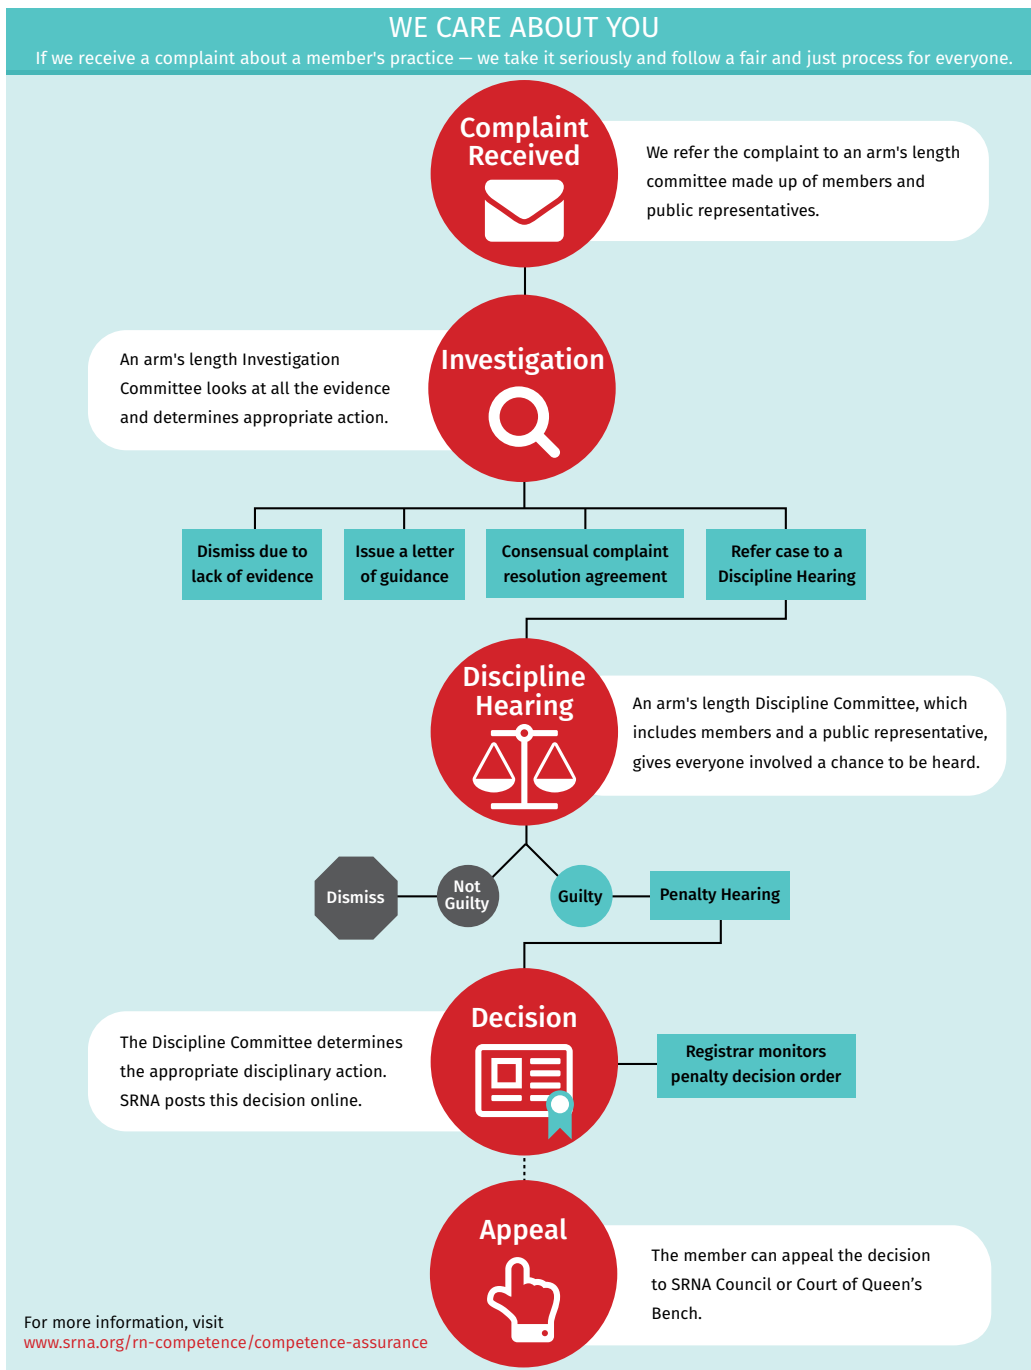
WE CARE ABOUT YOU

If we receive a complaint about a member's practice — we take it seriously and follow a fair and just process for everyone.

Complaint Received

We refer the complaint to an arm's length committee made up of members and public representatives.

Investigation

An arm's length Investigation Committee looks at all the evidence and determines appropriate action.

Dismiss due to lack of evidence

Issue a letter of guidance

Consensual complaint resolution agreement

Refer case to a Discipline Hearing

Discipline Hearing

An arm's length Discipline Committee, which includes members and a public representative, gives everyone involved a chance to be heard.

Dismiss

Not Guilty

Guilty

Penalty Hearing

Decision

The Discipline Committee determines the appropriate disciplinary action. SRNA posts this decision online.

Registrar monitors penalty decision order

Appeal

The member can appeal the decision to SRNA Council or Court of Queen's Bench.

For more information, visit
www.srna.org/rn-competence/competence-assurance